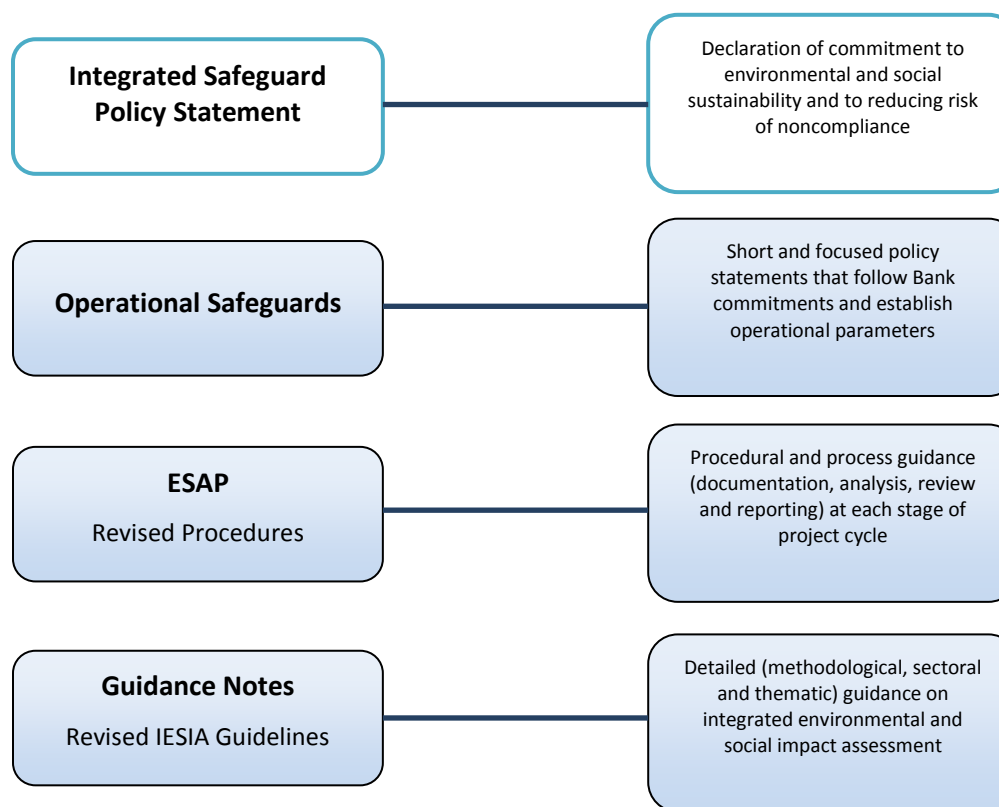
Integrated Safeguard Policy Statement

Declaration of commitment to environmental and social sustainability and to reducing risk of noncompliance

Operational Safeguards

Short and focused policy statements that follow Bank commitments and establish operational parameters

ESAP

Revised Procedures

Procedural and process guidance (documentation, analysis, review and reporting) at each stage of project cycle

Guidance Notes

Revised IESIA Guidelines

Detailed (methodological, sectoral and thematic) guidance on integrated environmental and social impact assessment